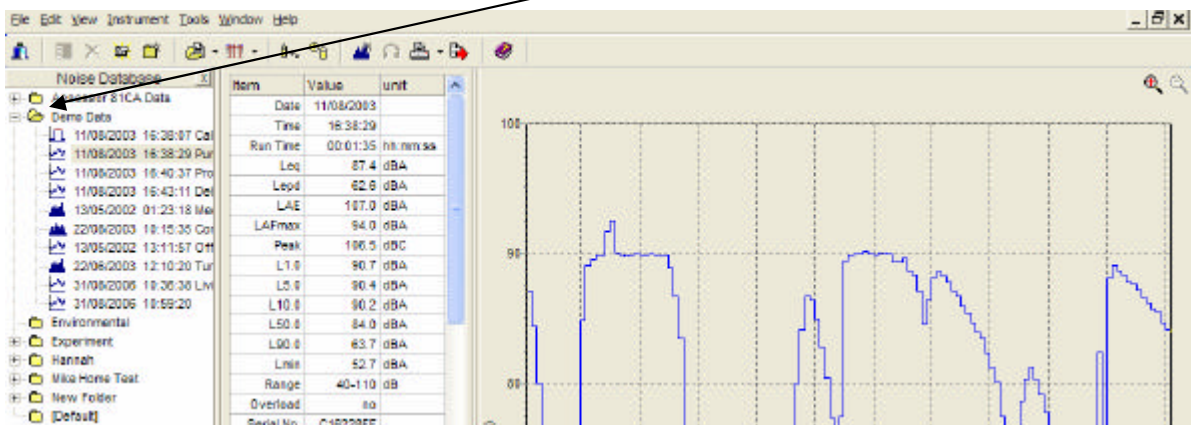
File Edit View Instrument Tools Window Help

Noise Database

Acoustic 81CA Data
Demo Data
11/08/2003 16:38:07 Cal
11/08/2003 16:38:29 Pur
11/08/2003 16:40:37 Pro
11/08/2003 16:43:11 Det
13/05/2002 01:23:18 Me
22/08/2003 10:15:35 Cor
13/05/2002 13:11:57 Off
22/08/2003 12:10:20 Tur
31/08/2006 10:36:38 Liv
31/08/2006 10:59:20
Environmental
Experiment
Hannah
Mike Home Test
New Folder
[Default]

| Item | Value | unit |
|---|---|---|
| Date | 11/08/2003 | |
| Time | 16:38:29 | |
| Run Time | 00:01:35 | hh:mm:ss |
| Leq | 87.4 | dBA |
| Lepd | 62.6 | dBA |
| LAE | 107.0 | dBA |
| LAFmax | 94.0 | dBA |
| Peak | 106.5 | dBC |
| L1.0 | 90.7 | dBA |
| L5.0 | 90.4 | dBA |
| L10.0 | 90.2 | dBA |
| L50.0 | 84.0 | dBA |
| L90.0 | 63.7 | dBA |
| Lmin | 52.7 | dBA |
| Range | 40-110 | dB |
| Overload | no | |
| Serial No | C1022955 | |

100
90
80